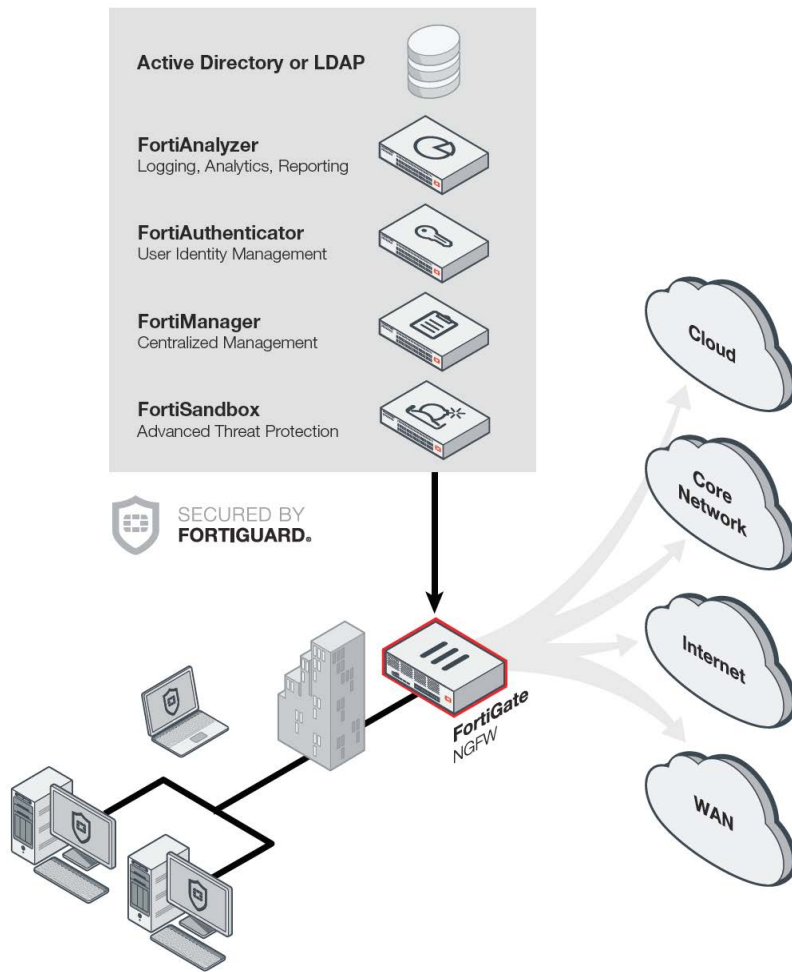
Active Directory or LDAP

FortiAnalyzer
Logging, Analytics, Reporting

FortiAuthenticator
User Identity Management

FortiManager
Centralized Management

FortiSandbox
Advanced Threat Protection

SECURED BY
FORTIGUARD.

FortiGate
NGFW

Cloud

Core Network

Internet

WAN